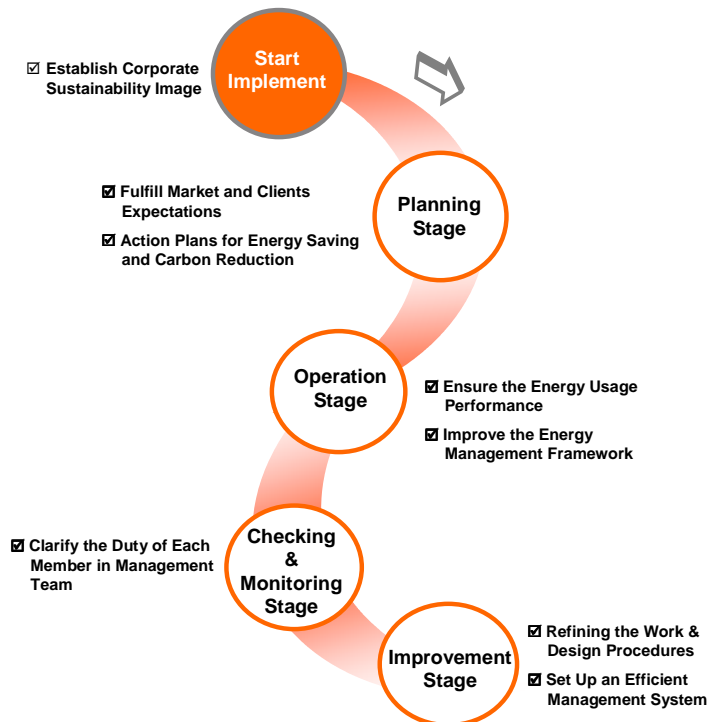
☑ Establish Corporate Sustainability Image

Start Implement

Planning Stage

☑ Fulfill Market and Clients Expectations

☑ Action Plans for Energy Saving and Carbon Reduction

Operation Stage

☑ Ensure the Energy Usage Performance

☑ Improve the Energy Management Framework

☑ Clarify the Duty of Each Member in Management Team

Checking & Monitoring Stage

Improvement Stage

☑ Refining the Work & Design Procedures

☑ Set Up an Efficient Management System